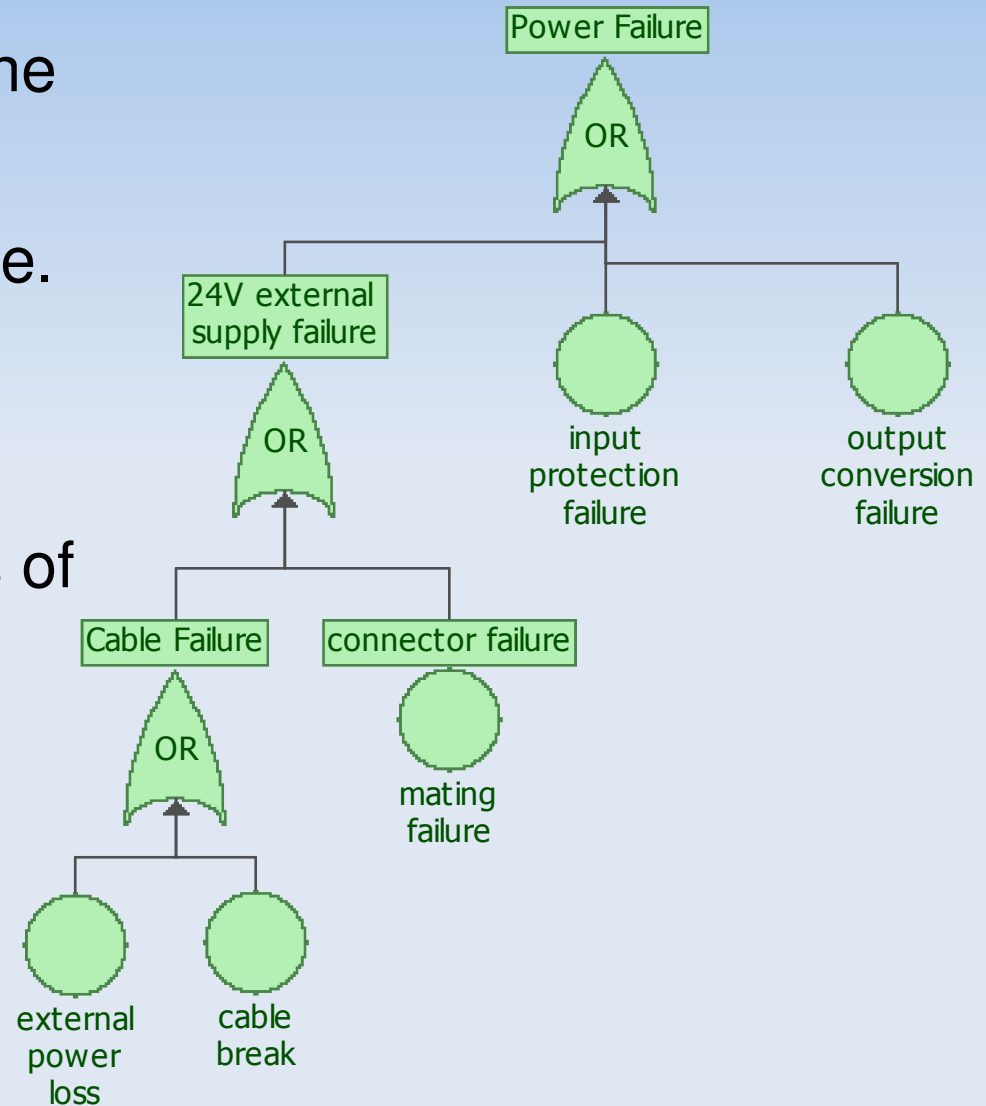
ne

e.

of

Power Failure

OR

24V external supply failure

OR

input protection failure

output conversion failure

Cable Failure

connector failure

OR

mating failure

external power loss

cable break